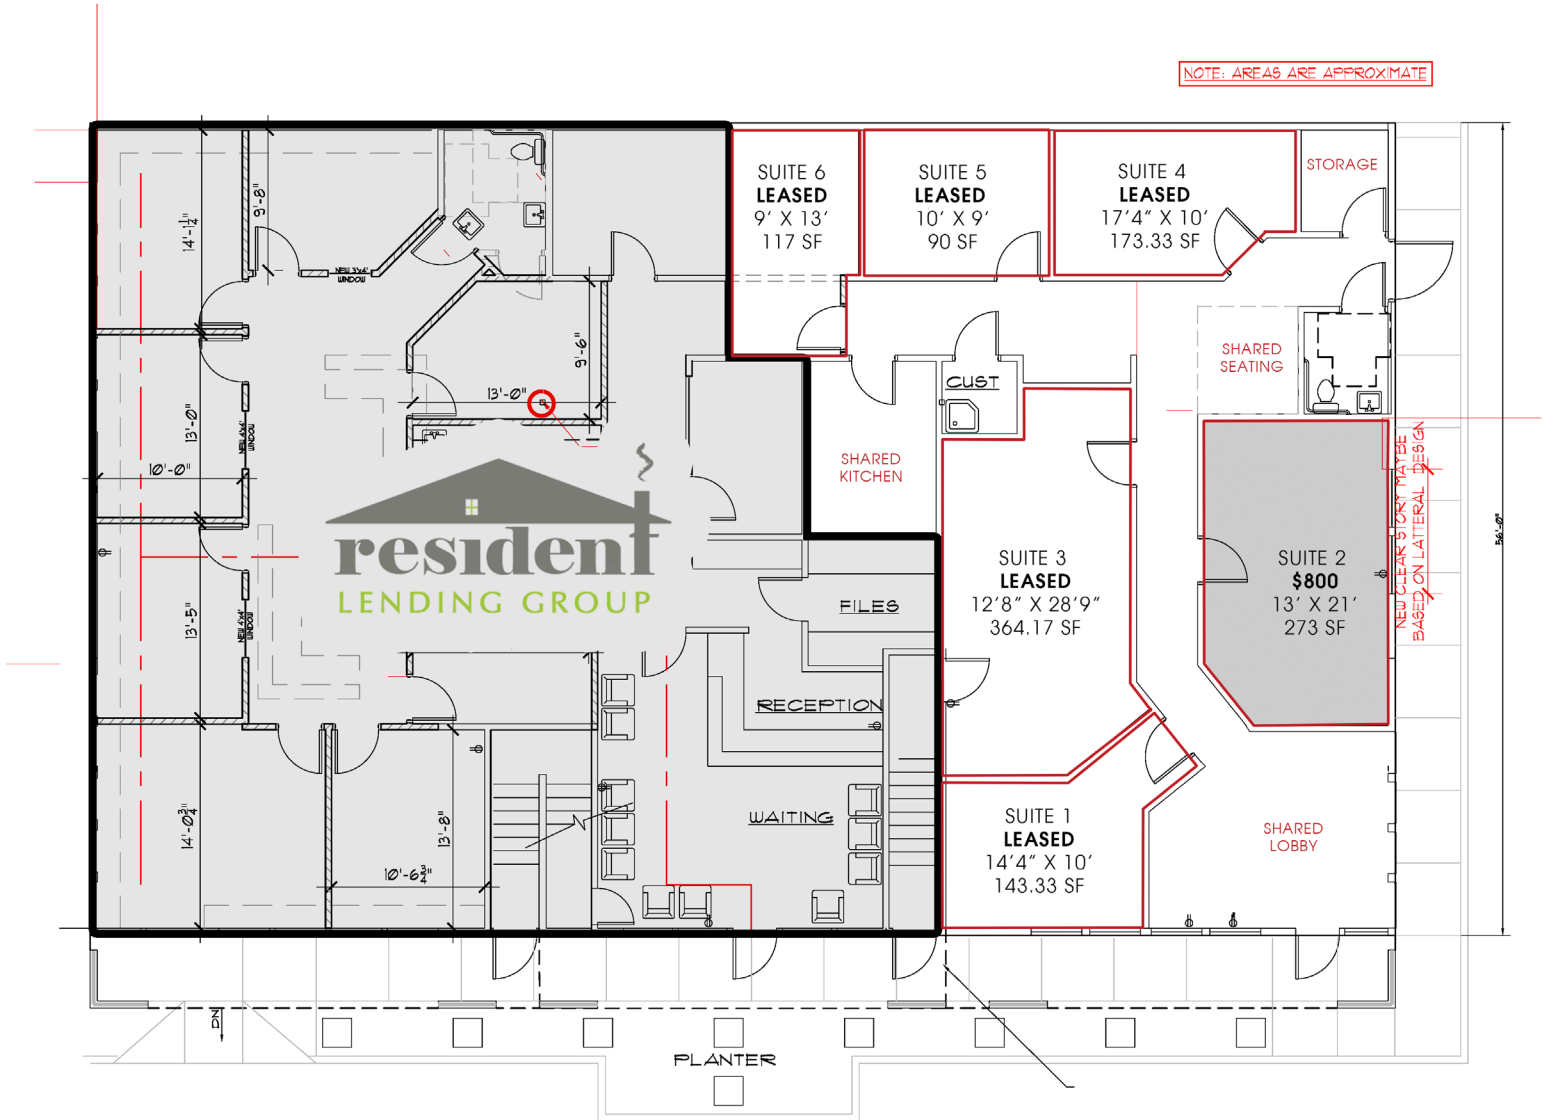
NOTE: AREAS ARE APPROXIMATE

SUITE 6
LEASED
9' X 13'
117 SF

SUITE 5
LEASED
10' X 9'
90 SF

SUITE 4
LEASED
17'4" X 10'
173.33 SF

STORAGE

SHARED
SEATING

CUST

SHARED
KITCHEN

SUITE 3
LEASED
12'8" X 28'9"
364.17 SF

SUITE 2
$800
13' X 21'
273 SF

NEW CLEAR STORY MAYBE BASED ON LATTERAL DESIGN

FILES

RECEPTION

WAITING

SUITE 1
LEASED
14'4" X 10'
143.33 SF

SHARED
LOBBY

resident
LENDING GROUP

14'-1¼"
9'-8"
NEW 3'x4' WINDOW
9'-6"
13'-0"
13'-0"
NEW 4'x4' WINDOW
10'-0"
13'-5"
NEW 4'x4' WINDOW
14'-0¾"
13'-8"
10'-6¾"
56'-0"
DN

PLANTER